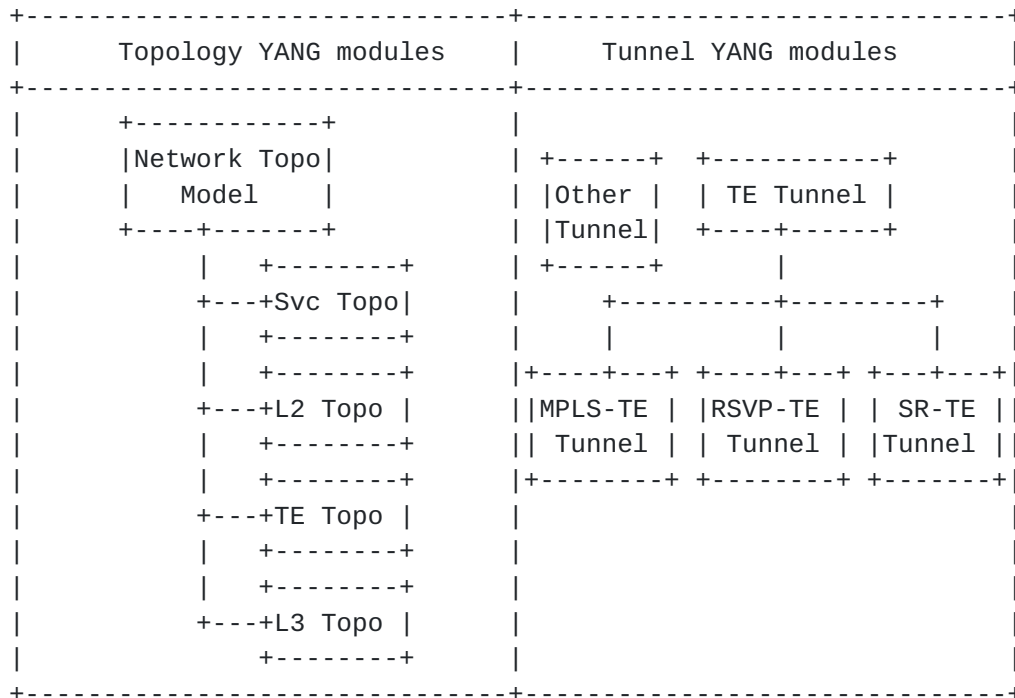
| Topology YANG modules | Tunnel YANG modules |
|---|---|
| Network Topo Model<br>Svc Topo<br>L2 Topo<br>TE Topo<br>L3 Topo | Other Tunnel<br>TE Tunnel<br>MPLS-TE Tunnel<br>RSVP-TE Tunnel<br>SR-TE Tunnel |